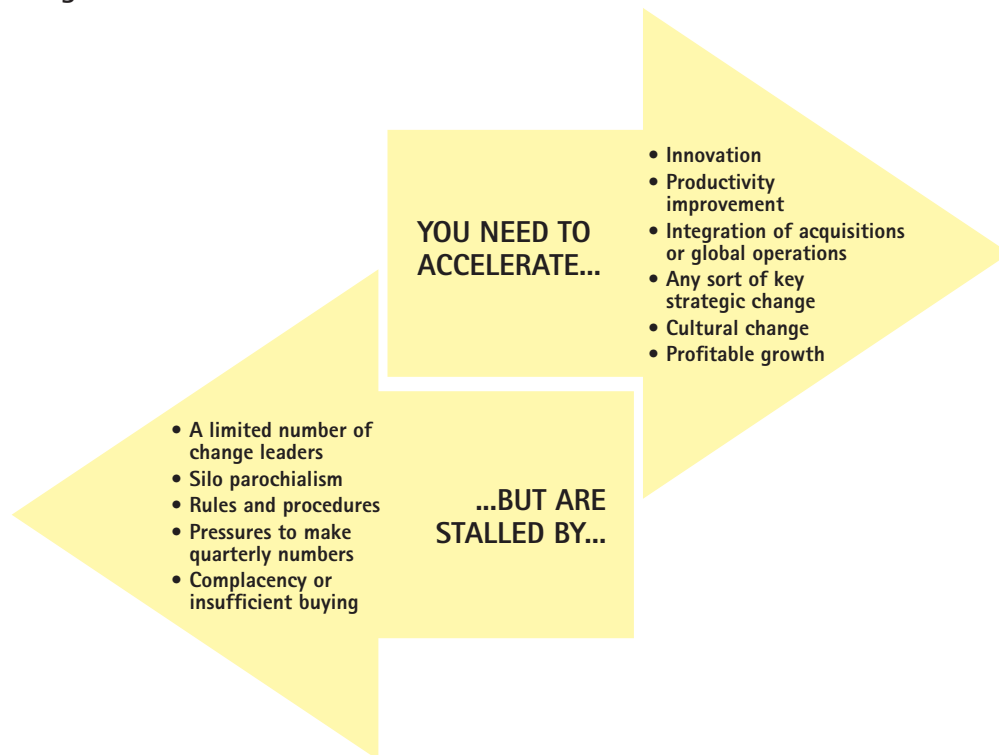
YOU NEED TO ACCELERATE...

• Innovation
• Productivity improvement
• Integration of acquisitions or global operations
• Any sort of key strategic change
• Cultural change
• Profitable growth

...BUT ARE STALLED BY...

• A limited number of change leaders
• Silo parochialism
• Rules and procedures
• Pressures to make quarterly numbers
• Complacency or insufficient buying